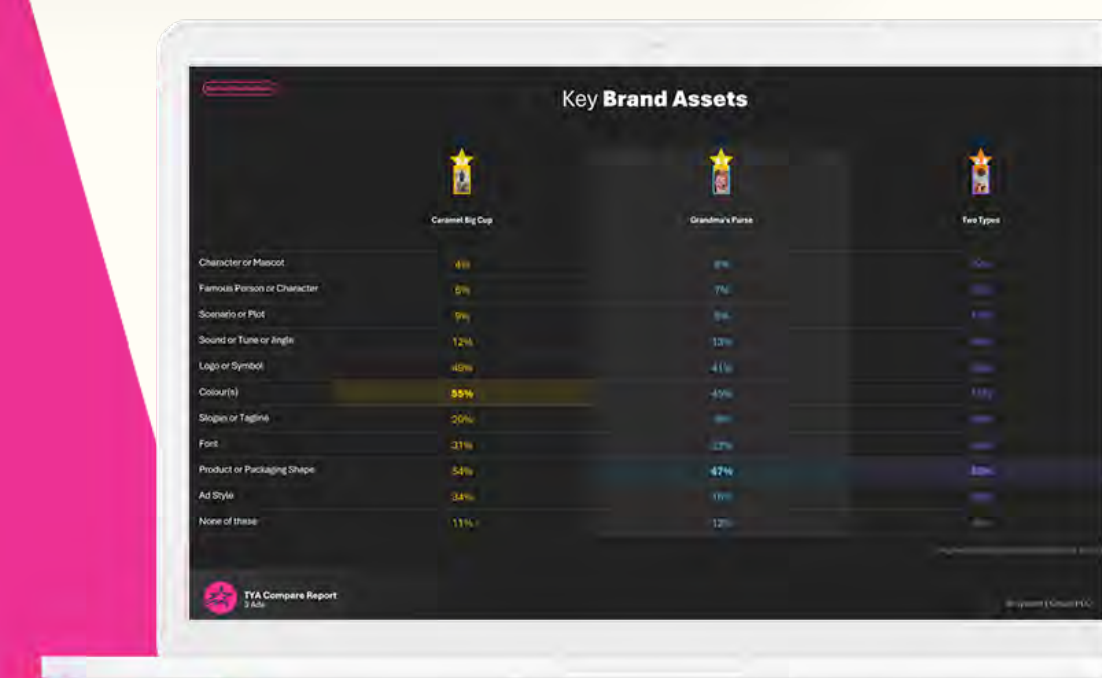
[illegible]

Key **Brand Assets**

| | Caramel Big Cup | Grandma's Purse | Two Types |
|---|---|---|---|
| Character or Mascot | 4% | 8% | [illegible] |
| Famous Person or Character | 6% | 7% | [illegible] |
| Scenario or Plot | 9% | 5% | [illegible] |
| Sound or Tune or Jingle | 12% | 13% | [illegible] |
| Logo or Symbol | 46% | 41% | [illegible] |
| Colour(s) | 55% | 45% | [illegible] |
| Slogan or Tagline | 20% | 9% | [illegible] |
| Font | 31% | 23% | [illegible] |
| Product or Packaging Shape | 54% | 47% | 53% |
| Ad Style | 34% | 16% | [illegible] |
| None of these | 11% | 12% | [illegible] |

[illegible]

TYA Compare Report
3 Ads

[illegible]